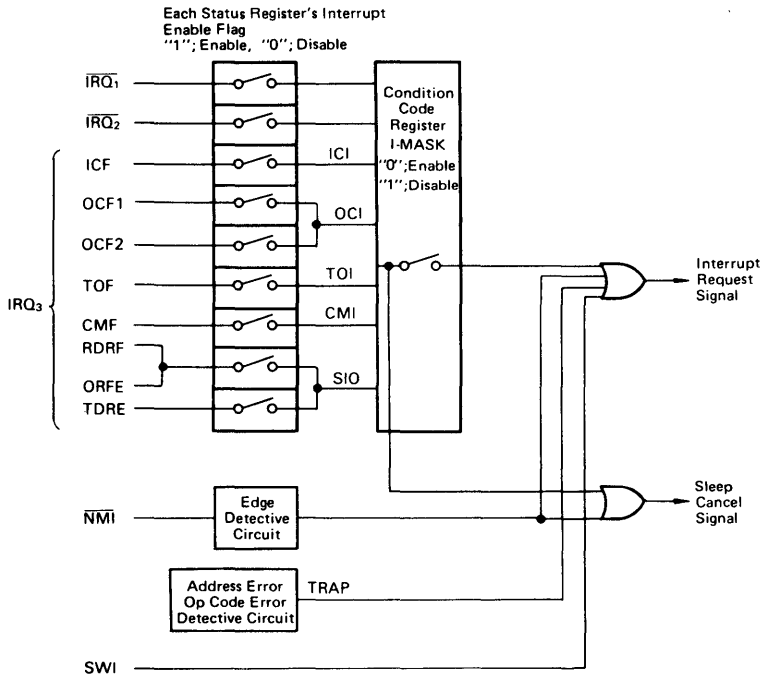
Each Status Register's Interrupt Enable Flag "1"; Enable, "0"; Disable

$\overline{IRQ_1}$

$\overline{IRQ_2}$

$IRQ_3$

ICF

OCF1

OCF2

TOF

CMF

RDRF

ORFE

TDRE

Condition Code Register I-MASK "0"; Enable "1"; Disable

ICI

OCI

TOI

CMI

SIO

Interrupt Request Signal

Sleep Cancel Signal

$\overline{NMI}$

Edge Detective Circuit

Address Error Op Code Error Detective Circuit

TRAP

SWI